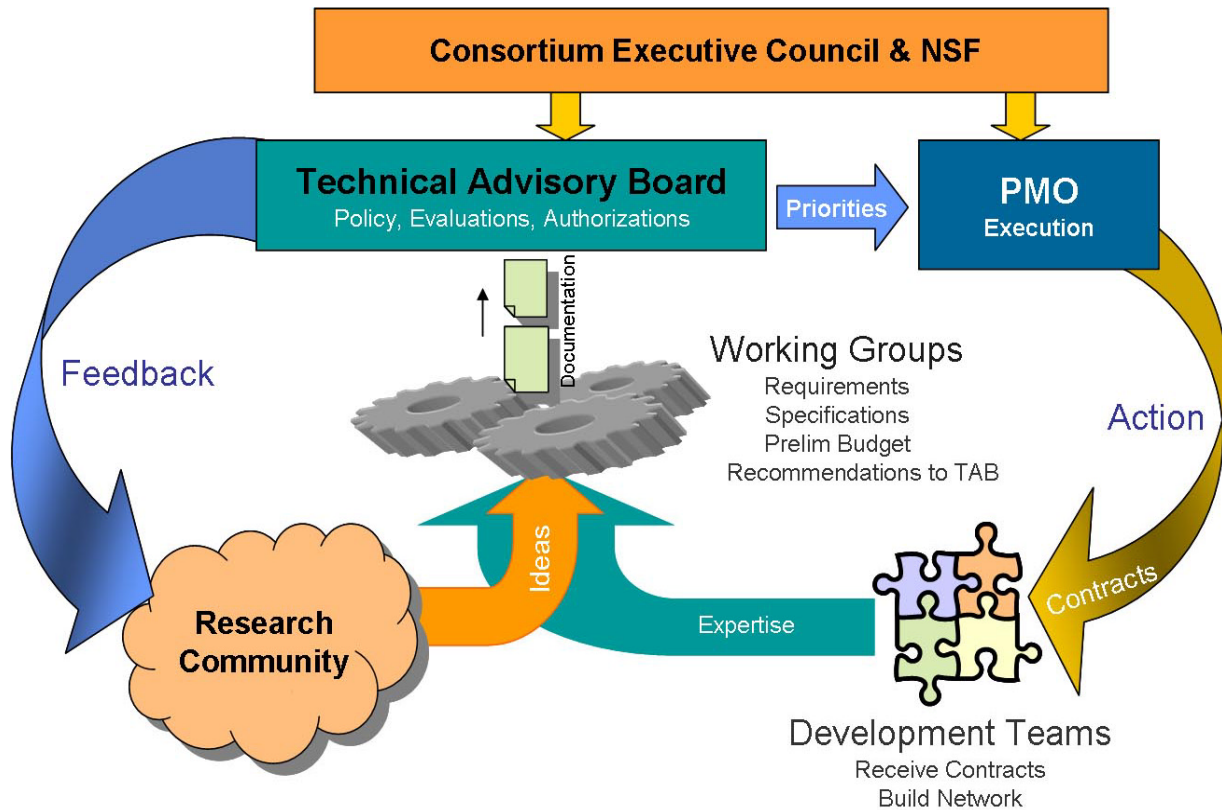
Consortium Executive Council & NSF

Technical Advisory Board
Policy, Evaluations, Authorizations

Priorities

PMO
Execution

Documentation

Working Groups
Requirements
Specifications
Prelim Budget
Recommendations to TAB

Feedback

Action

Contracts

Ideas

Expertise

Research Community

Development Teams
Receive Contracts
Build Network